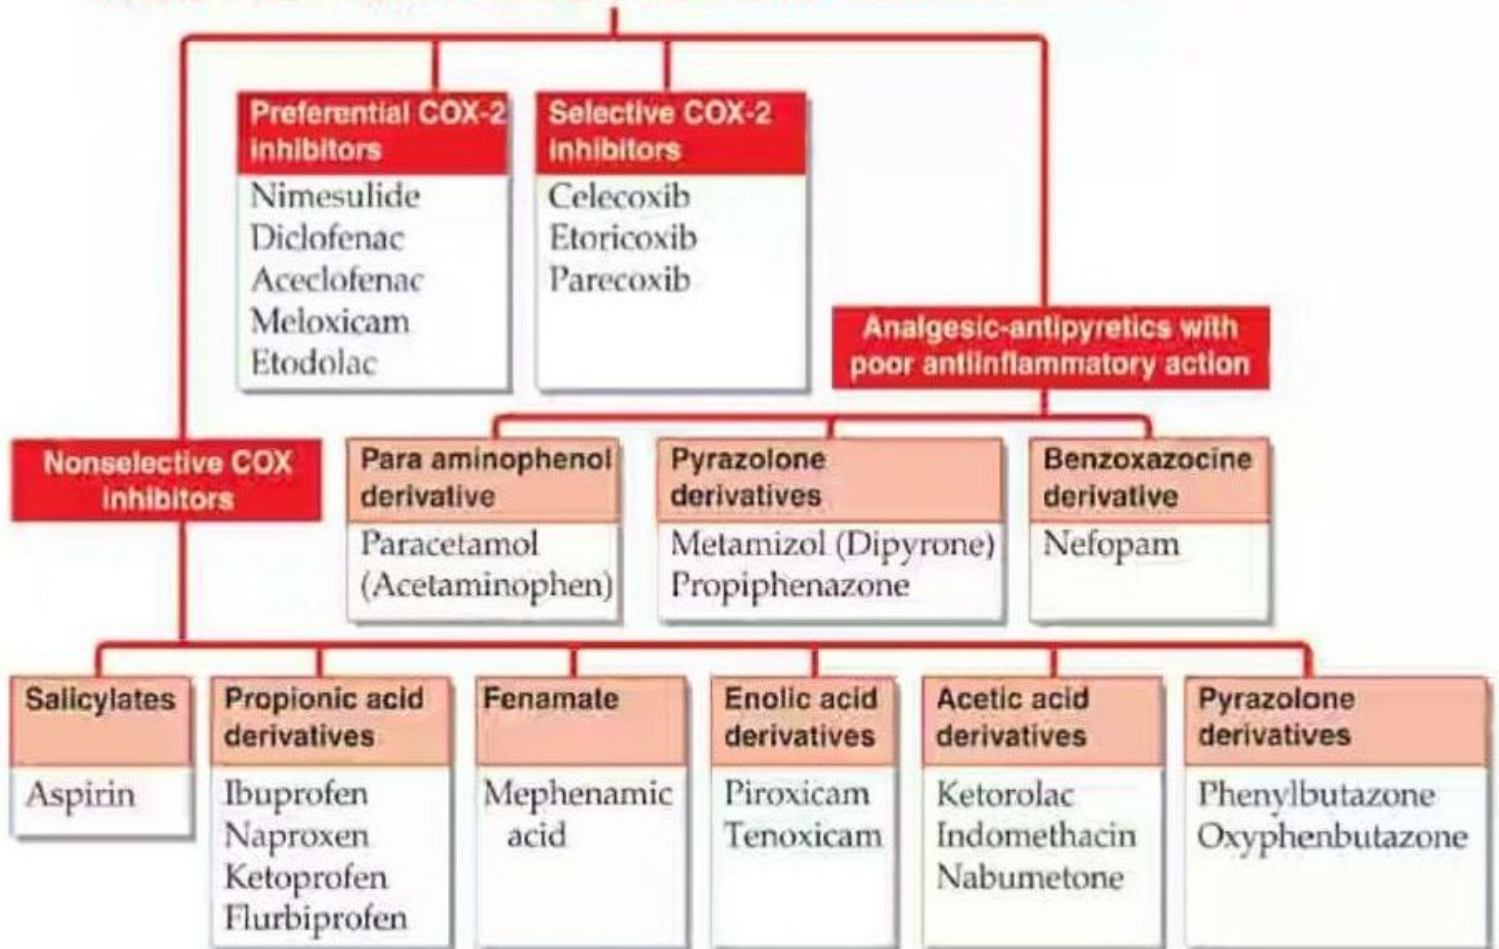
Preferential COX-2 inhibitors
Nimesulide
Diclofenac
Aceclofenac
Meloxicam
Etodolac

Selective COX-2 inhibitors
Celecoxib
Etoricoxib
Parecoxib

Analgesic-antipyretics with poor antiinflammatory action

Nonselective COX inhibitors

Para aminophenol derivative
Paracetamol (Acetaminophen)

Pyrazolone derivatives
Metamizol (Dipyrone)
Propiphenazone

Benzoxazocine derivative
Nefopam

Salicylates
Aspirin

Propionic acid derivatives
Ibuprofen
Naproxen
Ketoprofen
Flurbiprofen

Fenamate
Mephenamic acid

Enolic acid derivatives
Piroxicam
Tenoxicam

Acetic acid derivatives
Ketorolac
Indomethacin
Nabumetone

Pyrazolone derivatives
Phenylbutazone
Oxyphenbutazone